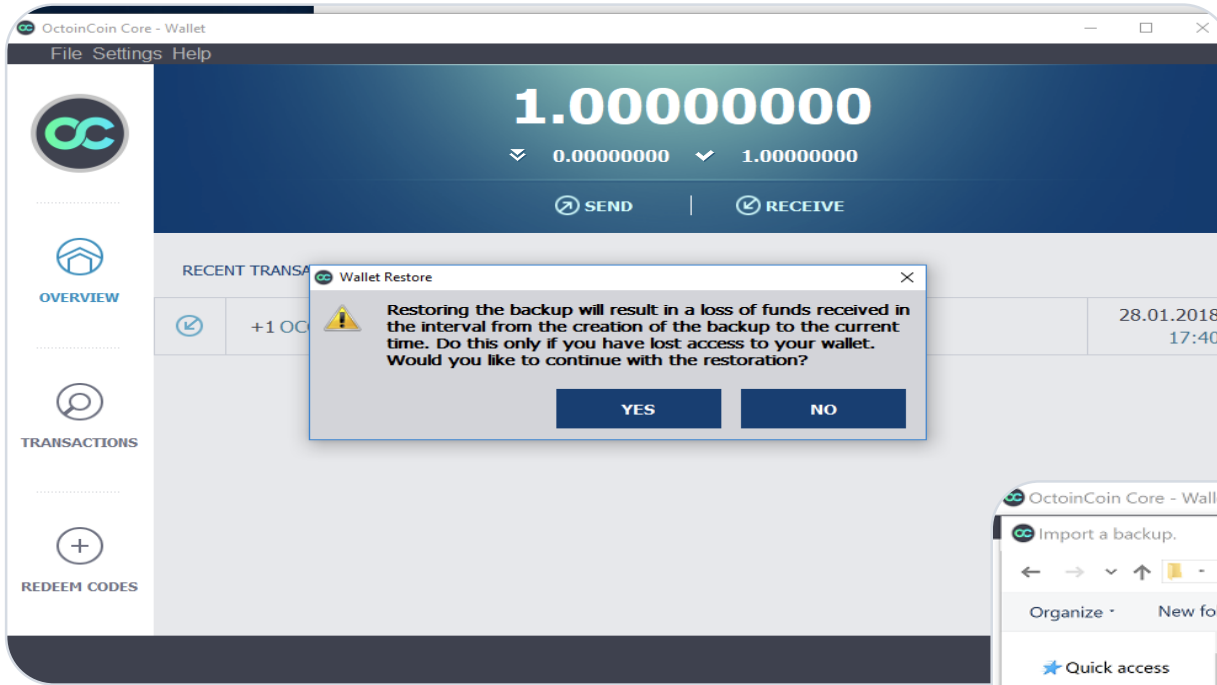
OctoinCoin Core - Wallet

File Settings Help

1.00000000

0.00000000 1.00000000

SEND RECEIVE

OVERVIEW

TRANSACTIONS

REDEEM CODES

RECENT TRANSA

+1 OC

28.01.2018
17:40

Wallet Restore

Restoring the backup will result in a loss of funds received in the interval from the creation of the backup to the current time. Do this only if you have lost access to your wallet. Would you like to continue with the restoration?

YES

NO

OctoinCoin Core - Wall

Import a backup.

Organize ▾

New fo

Quick access